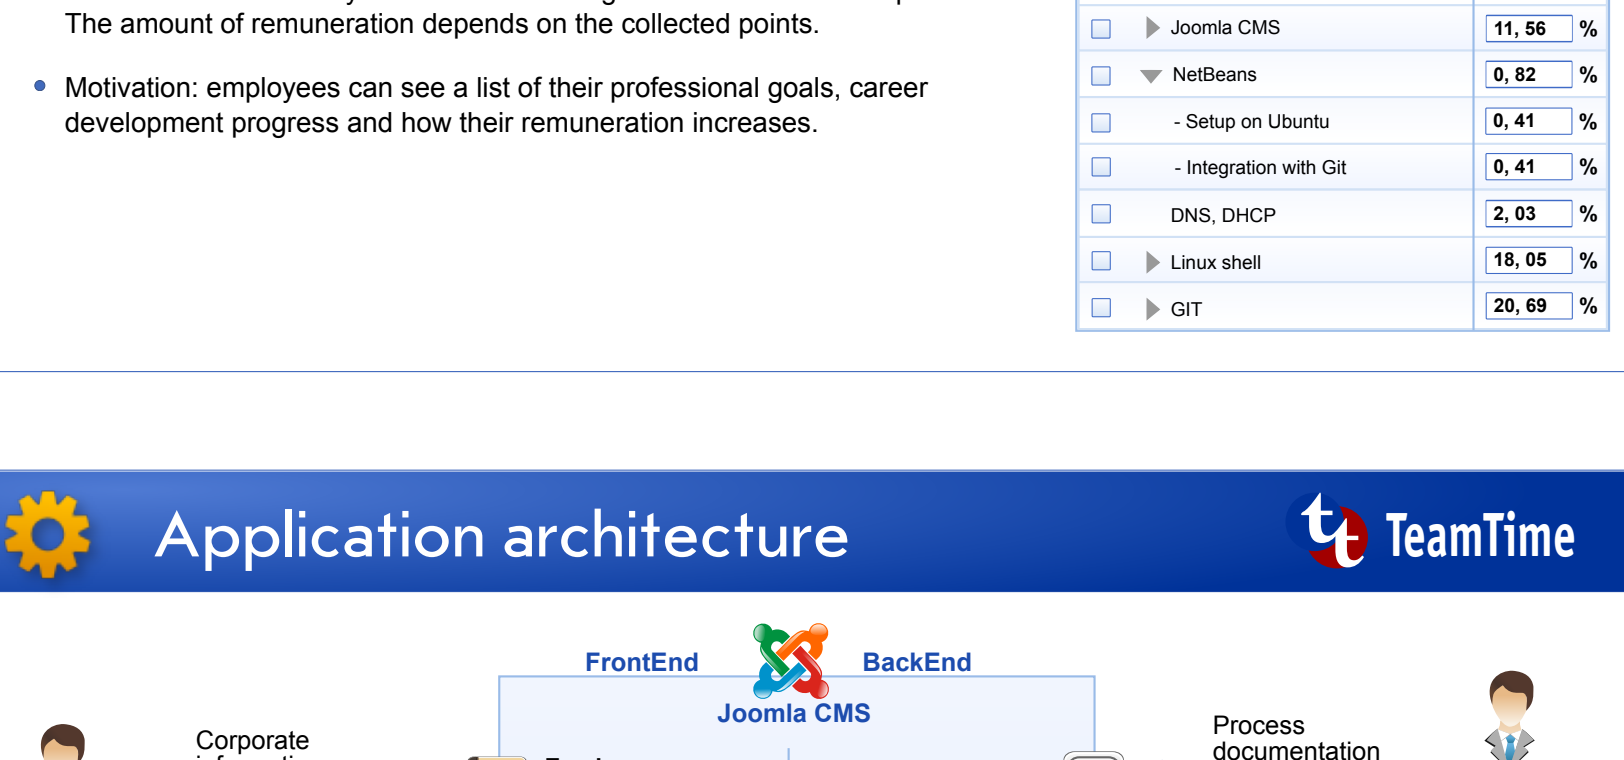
The amount of remuneration depends on the collected points.

Motivation: employees can see a list of their professional goals, career development progress and how their remuneration increases.

| | | | |
|---|---|---|---|
| | Joomla CMS | 11, 56 | % |
| | NetBeans | 0, 82 | % |
| | - Setup on Ubuntu | 0, 41 | % |
| | - Integration with Git | 0, 41 | % |
| | DNS, DHCP | 2, 03 | % |
| | Linux shell | 18, 05 | % |
| | GIT | 20, 69 | % |

Application architecture

TeamTime

FrontEnd

BackEnd

Joomla CMS

Corporate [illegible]

Process documentation